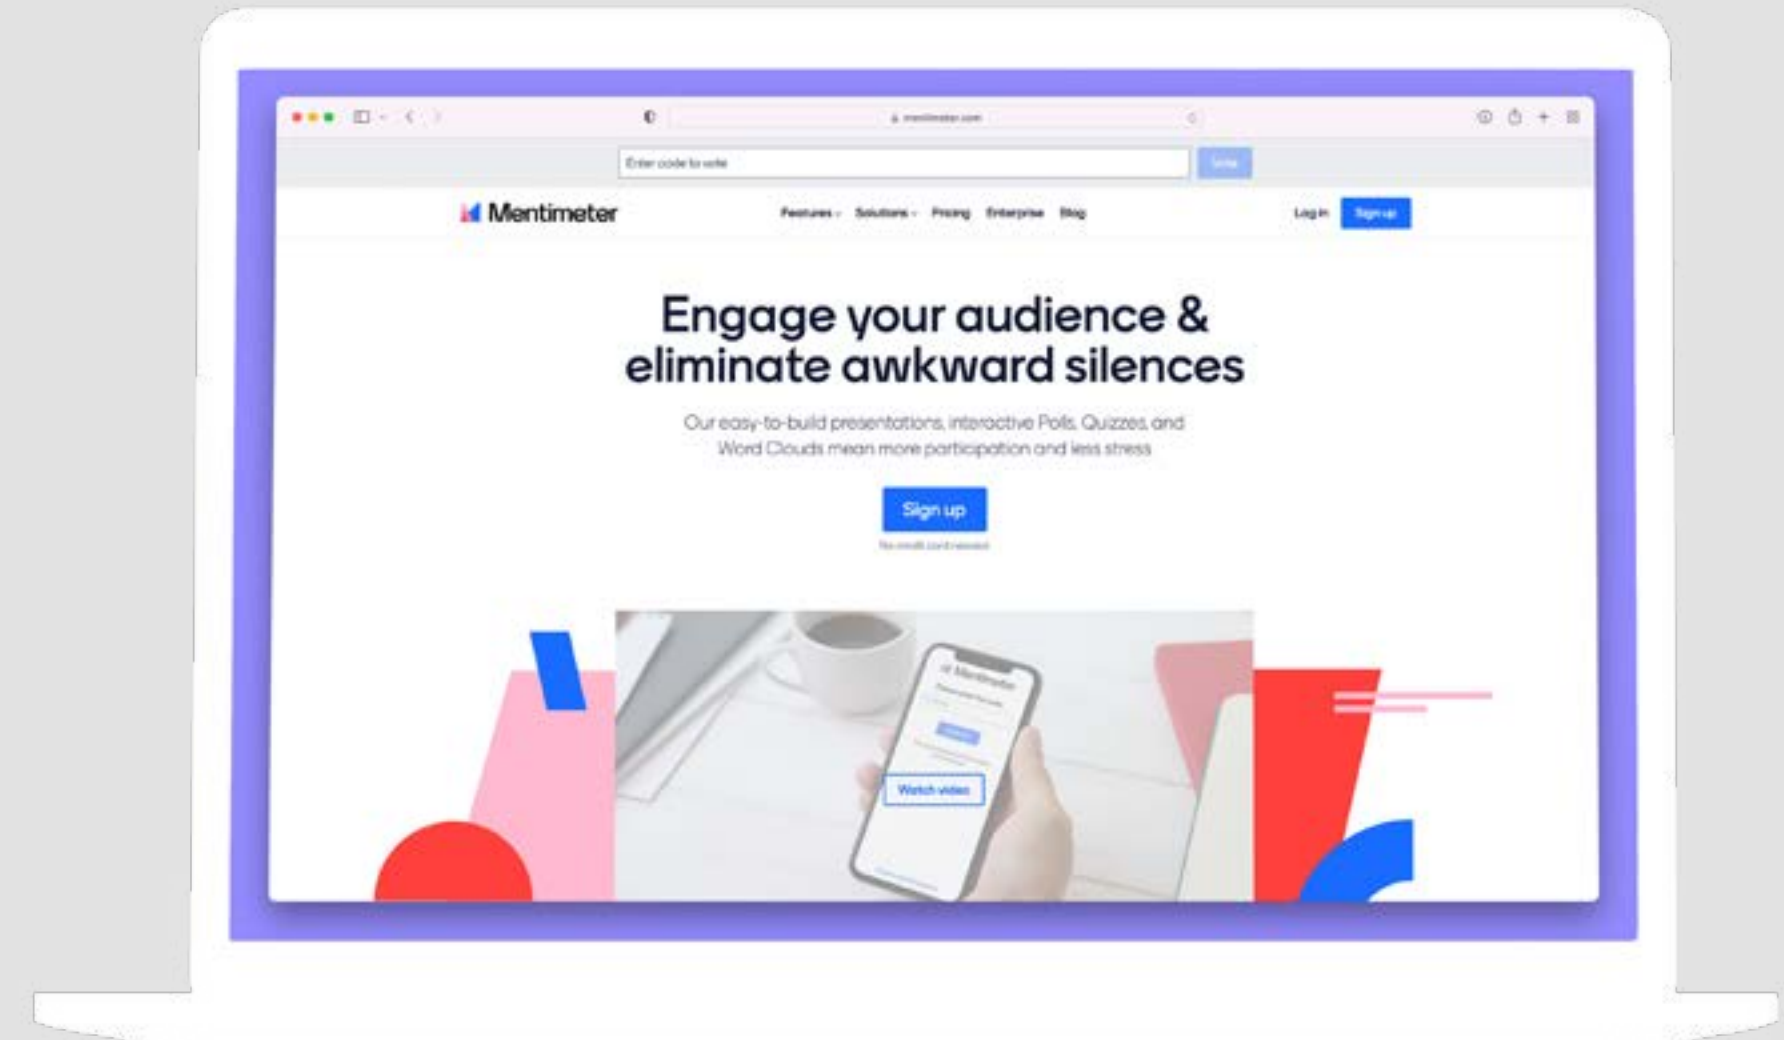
mentimeter.com

Enter code to vote
Vote

Mentimeter
Features Solutions Pricing Enterprise Blog
Log in
Sign up

Engage your audience & eliminate awkward silences

Our easy-to-build presentations, interactive Polls, Quizzes, and Word Clouds mean more participation and less stress

Sign up
No credit card needed

Mentimeter

Watch video